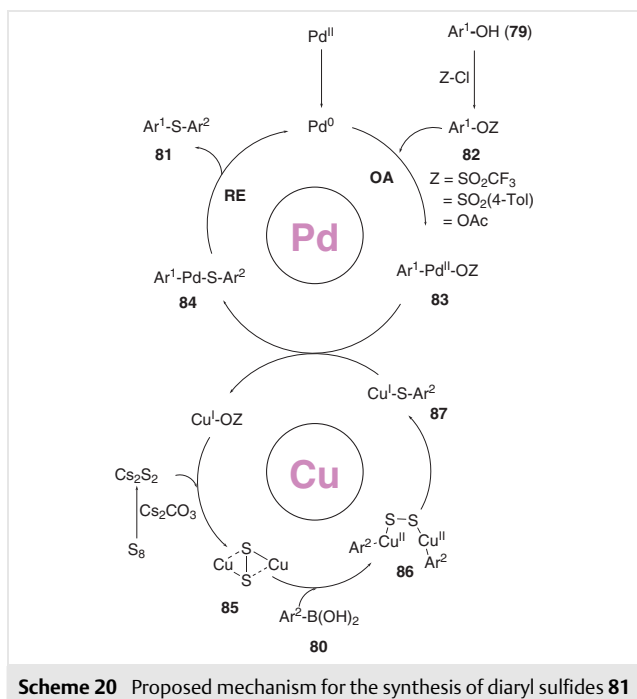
$Pd^{II}$

$Ar^1$-OH (**79**)

Z-Cl

$Ar^1$-S-$Ar^2$
**81**

$Pd^0$

$Ar^1$-OZ
**82**

RE

OA

Z = $SO_2CF_3$
= $SO_2$(4-Tol)
= OAc

Pd

$Ar^1$-Pd-S-$Ar^2$
**84**

$Ar^1$-$Pd^{II}$-OZ
**83**

$Cu^I$-S-$Ar^2$
**87**

$Cu^I$-OZ

Cu

$Cs_2S_2$

$Cs_2CO_3$

$S_8$

S–S
$Ar^2$-$Cu^{II}$ $Cu^{II}$
$Ar^2$
**86**

Cu S S Cu
**85**

$Ar^2$-B(OH)$_2$
**80**

**Scheme 20** Proposed mechanism for the synthesis of diaryl sulfides **81**